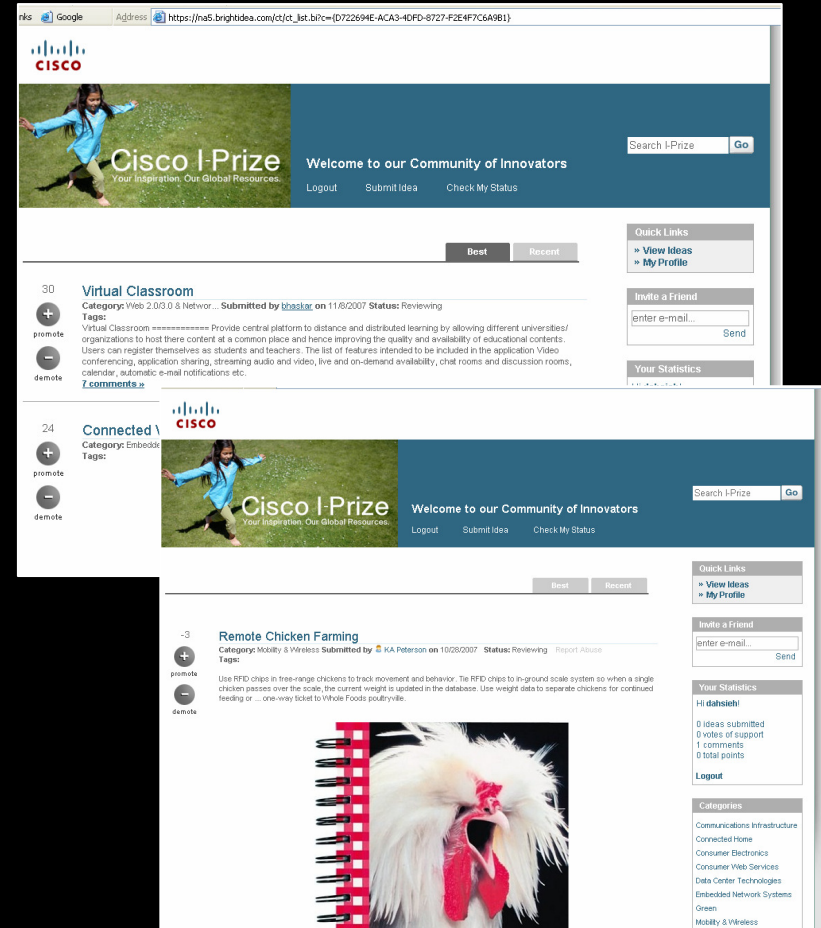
nks Google Address https://na5.brightidea.com/ct/ct_list.bi?c={D722694E-ACA3-4DFD-8727-F2E4F7C6A9B1}

CISCO

Cisco I-Prize
Your Inspiration. Our Global Resources.

Welcome to our Community of Innovators

Logout Submit Idea Check My Status

Search I-Prize Go

Best Recent

30
promote
demote

Virtual Classroom
Category: Web 2.0/3.0 & Networ... Submitted by bhaskar on 11/8/2007 Status: Reviewing
Tags:
Virtual Classroom ============ Provide central platform to distance and distributed learning by allowing different universities/ organizations to host there content at a common place and hence improving the quality and availability of educational contents. Users can register themselves as students and teachers. The list of features intended to be included in the application Video conferencing, application sharing, streaming audio and video, live and on-demand availability, chat rooms and discussion rooms, calendar, automatic e-mail notifications etc.
7 comments »

24
promote
demote

Connected V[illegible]
Category: Embedde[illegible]
Tags:

Quick Links
» View Ideas
» My Profile

Invite a Friend
enter e-mail...
Send

Your Statistics

CISCO

Cisco I-Prize
Your Inspiration. Our Global Resources.

Welcome to our Community of Innovators

Logout Submit Idea Check My Status

Search I-Prize Go

Best Recent

-3
promote
demote

Remote Chicken Farming
Category: Mobility & Wireless Submitted by KA Peterson on 10/28/2007 Status: Reviewing Report Abuse
Tags:

Use RFID chips in free-range chickens to track movement and behavior. Tie RFID chips to in-ground scale system so when a single chicken passes over the scale, the current weight is updated in the database. Use weight data to separate chickens for continued feeding or ... one-way ticket to Whole Foods poultryville.

Quick Links
» View Ideas
» My Profile

Invite a Friend
enter e-mail...
Send

Your Statistics
Hi dahsieh!

0 ideas submitted
0 votes of support
1 comments
0 total points

Logout

Categories
Communications Infrastructure
Connected Home
Consumer Electronics
Consumer Web Services
Data Center Technologies
Embedded Network Systems
Green
Mobility & Wireless